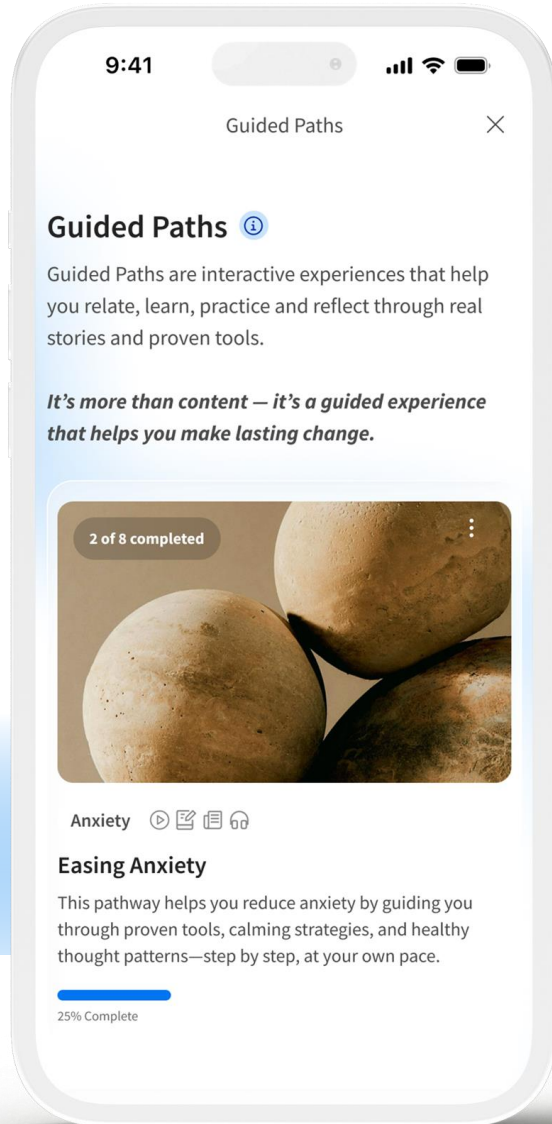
9:41

Guided Paths

×

Guided Paths

Guided Paths are interactive experiences that help you relate, learn, practice and reflect through real stories and proven tools.

*It's more than content — it's a guided experience that helps you make lasting change.*

2 of 8 completed

Anxiety

Easing Anxiety

This pathway helps you reduce anxiety by guiding you through proven tools, calming strategies, and healthy thought patterns—step by step, at your own pace.

25% Complete